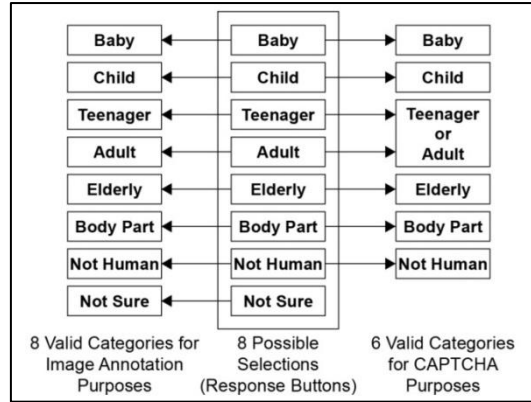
Baby
Child
Teenager
Adult
Elderly
Body Part
Not Human
Not Sure

8 Valid Categories for Image Annotation Purposes

Baby
Child
Teenager
Adult
Elderly
Body Part
Not Human
Not Sure

8 Possible Selections (Response Buttons)

Baby
Child
Teenager or Adult
Elderly
Body Part
Not Human

6 Valid Categories for CAPTCHA Purposes